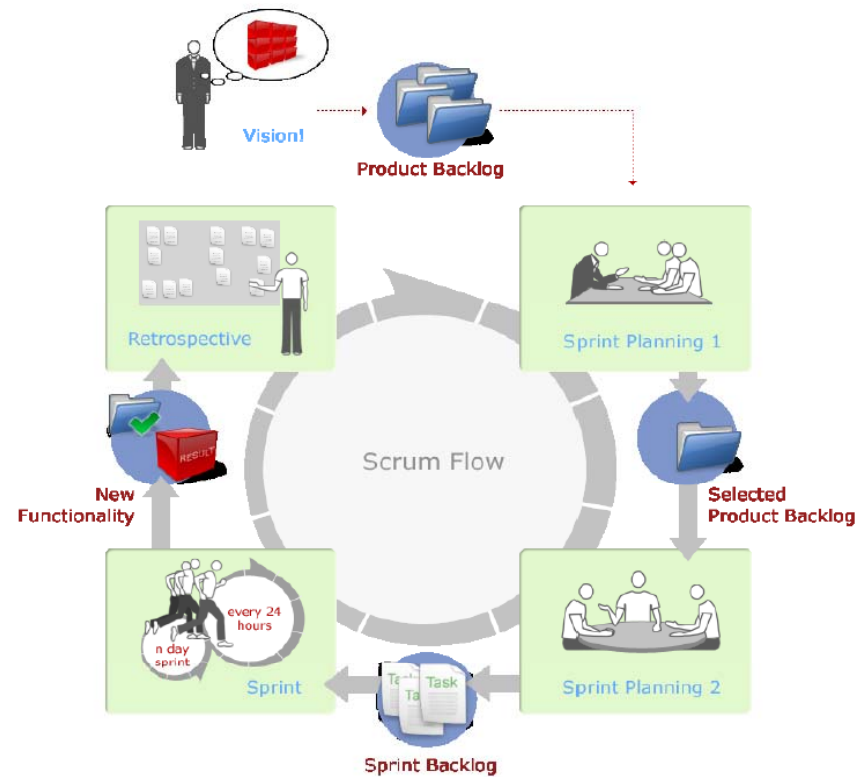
Vision!

Product Backlog

Retrospective

Sprint Planning 1

Scrum Flow

RESULT

New Functionality

Selected Product Backlog

every 24 hours

n day sprint

Sprint

Task

Task

Task

Sprint Planning 2

Sprint Backlog